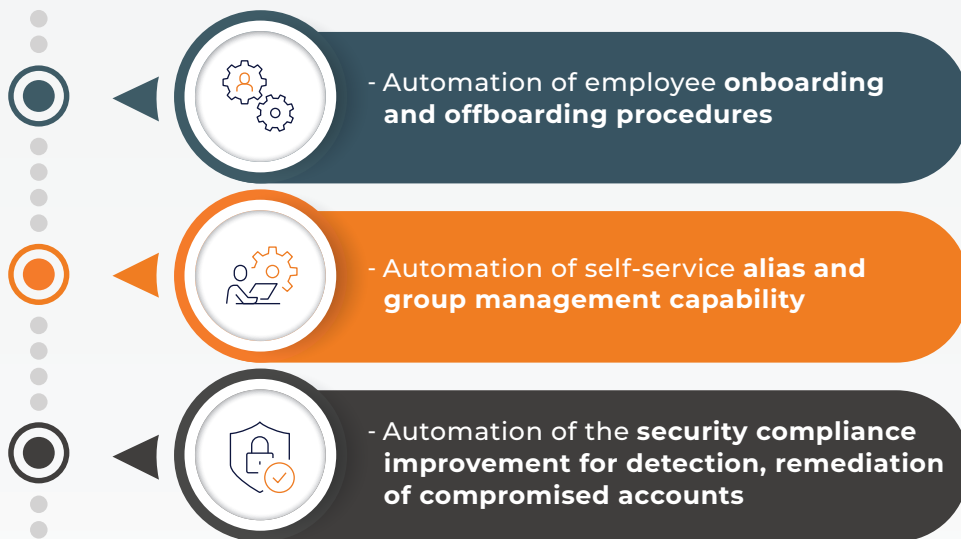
- Automation of employee **onboarding and offboarding procedures**

- Automation of self-service **alias and group management capability**

- Automation of the **security compliance improvement for detection, remediation of compromised accounts**